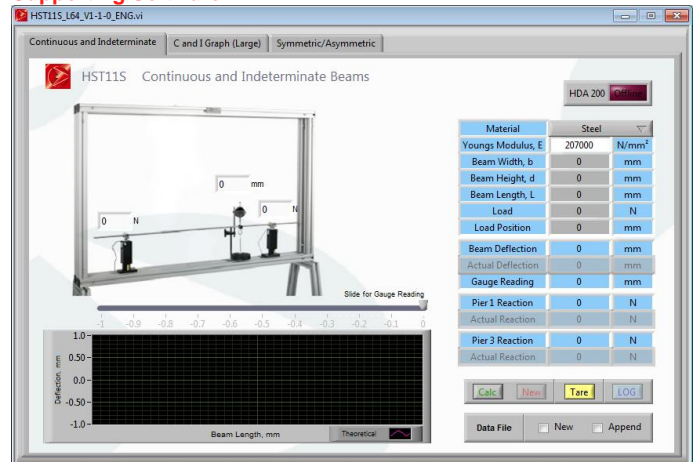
HST11S_L64_V1-1-0_ENG.vi

Continuous and Indeterminate | C and I Graph (Large) | Symmetric/Asymmetric

HST11S Continuous and Indeterminate Beams

HDA 200 Offline

0 mm

0 N

0 N

Slide for Gauge Reading

-1 -0.9 -0.8 -0.7 -0.6 -0.5 -0.4 -0.3 -0.2 -0.1 0

| Material | Steel | |
|---|---|---|
| Youngs Modulus, E | 207000 | N/mm² |
| Beam Width, b | 0 | mm |
| Beam Height, d | 0 | mm |
| Beam Length, L | 0 | mm |
| Load | 0 | N |
| Load Position | 0 | mm |
| Beam Deflection | 0 | mm |
| Actual Deflection | 0 | mm |
| Gauge Reading | 0 | mm |
| Pier 1 Reaction | 0 | N |
| Actual Reaction | 0 | N |
| Pier 3 Reaction | 0 | N |
| Actual Reaction | 0 | N |

1.0 0.50 0.0 -0.50 -1.0

Deflection, mm

Beam Length, mm

Theoretical

Calc New Tare LOG

Data File New Append